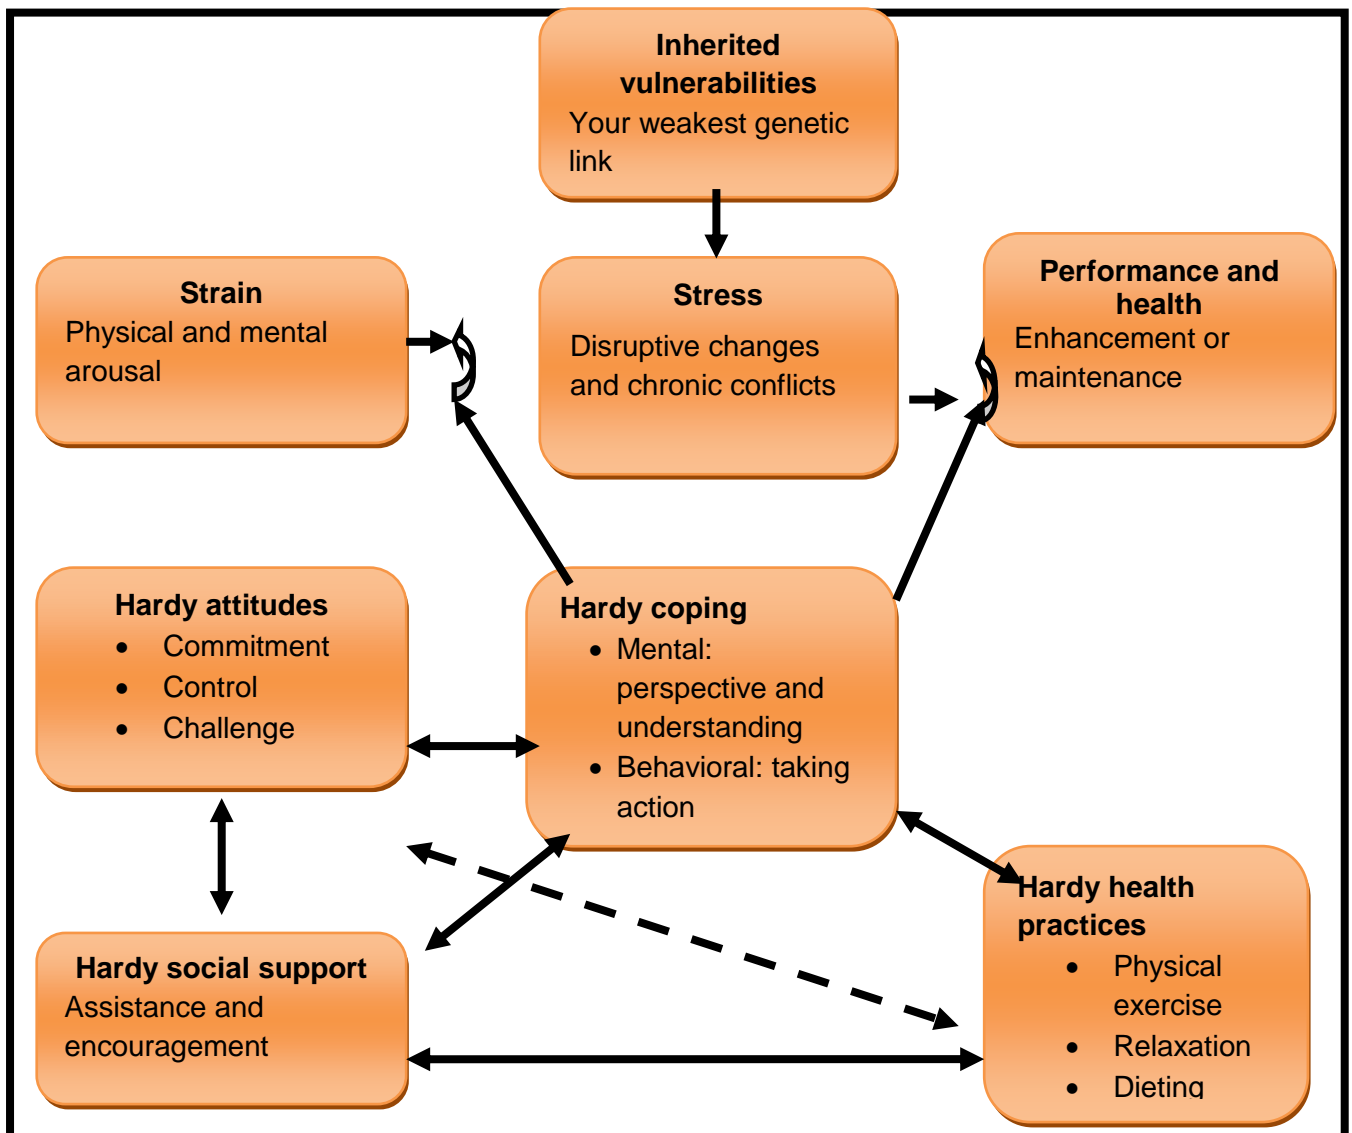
Inherited vulnerabilities
Your weakest genetic link

Strain
Physical and mental arousal

Stress
Disruptive changes and chronic conflicts

Performance and health
Enhancement or maintenance

Hardy attitudes
- Commitment
- Control
- Challenge

Hardy coping
- Mental: perspective and understanding
- Behavioral: taking action

Hardy health practices
- Physical exercise
- Relaxation
- Dieting

Hardy social support
Assistance and encouragement